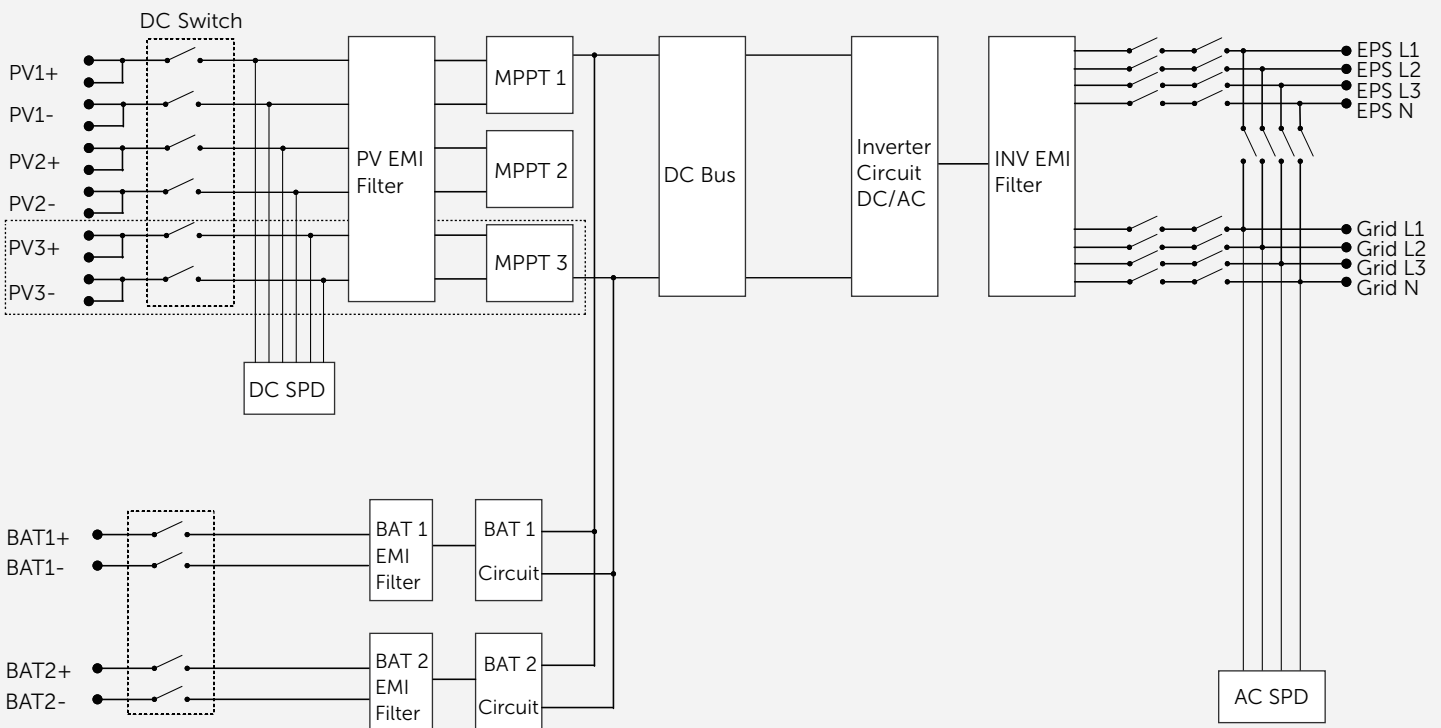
DC Switch

PV1+
PV1-
PV2+
PV2-
PV3+
PV3-

PV EMI Filter

MPPT 1
MPPT 2
MPPT 3

DC Bus

Inverter Circuit DC/AC

INV EMI Filter

EPS L1
EPS L2
EPS L3
EPS N

Grid L1
Grid L2
Grid L3
Grid N

DC SPD

BAT1+
BAT1-
BAT 1 EMI Filter
BAT 1 Circuit

BAT2+
BAT2-
BAT 2 EMI Filter
BAT 2 Circuit

AC SPD